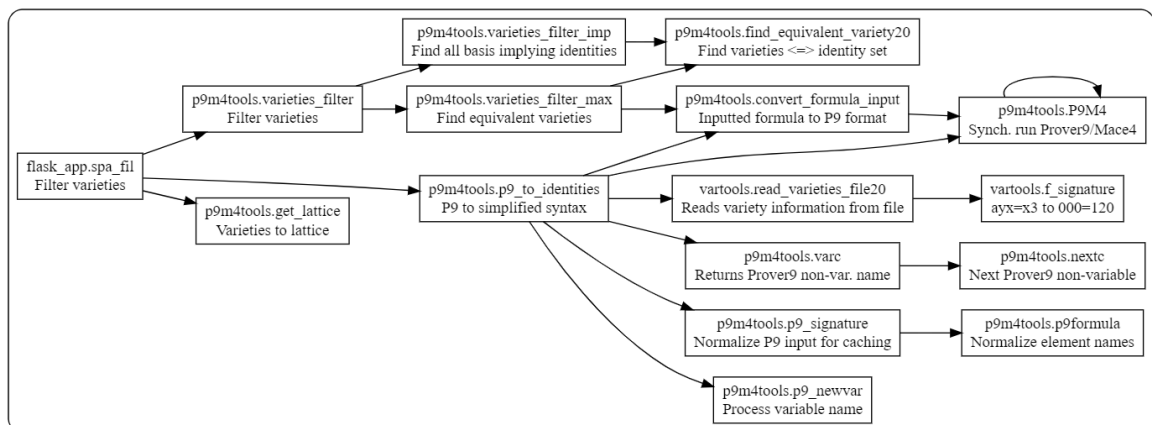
flask_app.spa_fil
Filter varieties

p9m4tools.varieties_filter
Filter varieties

p9m4tools.get_lattice
Varieties to lattice

p9m4tools.varieties_filter_imp
Find all basis implying identities

p9m4tools.varieties_filter_max
Find equivalent varieties

p9m4tools.find_equivalent_variety20
Find varieties <=> identity set

p9m4tools.convert_formula_input
Inputted formula to P9 format

p9m4tools.P9M4
Synch. run Prover9/Mace4

p9m4tools.p9_to_identities
P9 to simplified syntax

vartools.read_varieties_file20
Reads variety information from file

vartools.f_signature
ayx=x3 to 000=120

p9m4tools.varc
Returns Prover9 non-var. name

p9m4tools.nextc
Next Prover9 non-variable

p9m4tools.p9_signature
Normalize P9 input for caching

p9m4tools.p9formula
Normalize element names

p9m4tools.p9_newvar
Process variable name